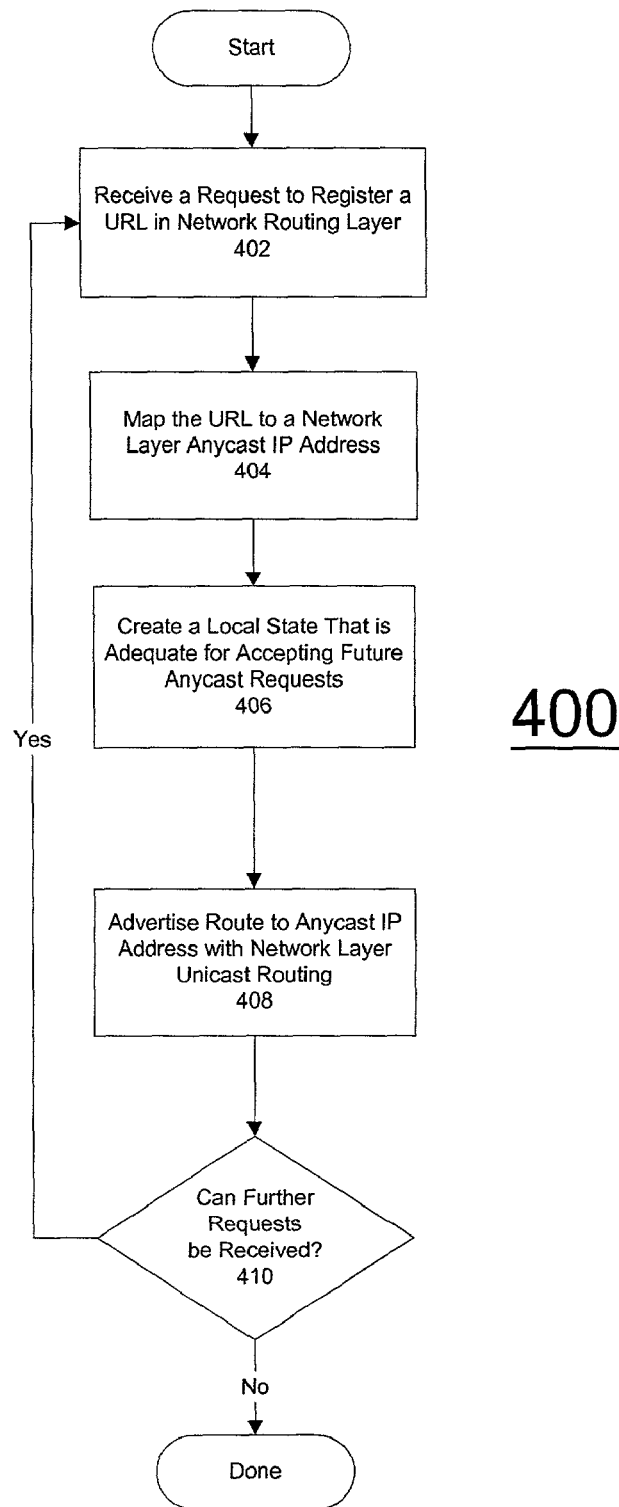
Start

Receive a Request to Register a URL in Network Routing Layer
402

Map the URL to a Network Layer Anycast IP Address
404

Create a Local State That is Adequate for Accepting Future Anycast Requests
406

400

Yes

Advertise Route to Anycast IP Address with Network Layer Unicast Routing
408

Can Further Requests be Received?
410

No

Done